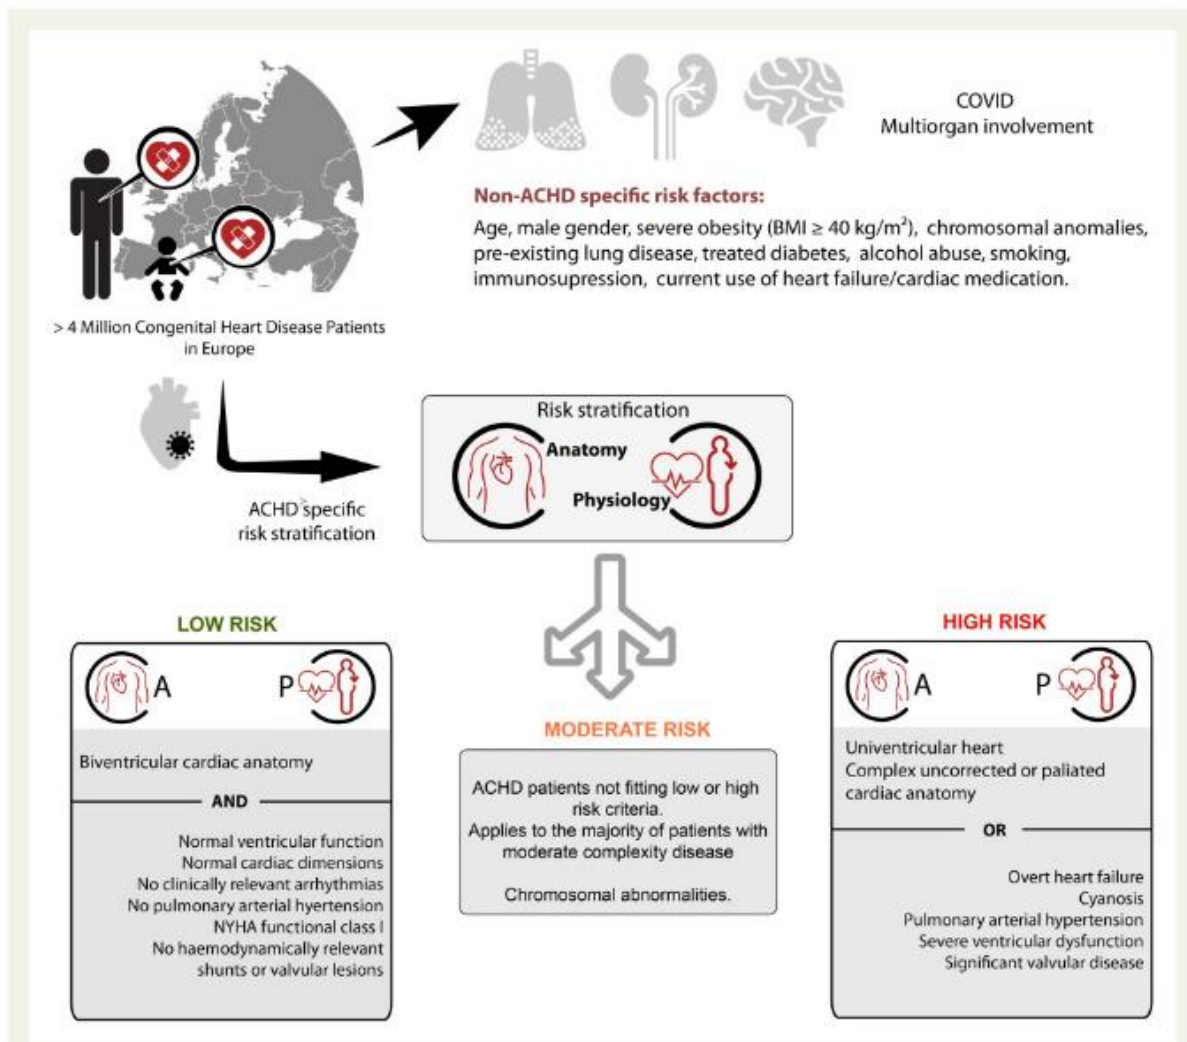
COVID
Multiorgan involvement

Non-ACHD specific risk factors:
Age, male gender, severe obesity (BMI ≥ 40 kg/m$^2$), chromosomal anomalies, pre-existing lung disease, treated diabetes, alcohol abuse, smoking, immunosupression, current use of heart failure/cardiac medication.

> 4 Million Congenital Heart Disease Patients in Europe

ACHD specific risk stratification

Risk stratification
Anatomy
Physiology

LOW RISK
A
P
Biventricular cardiac anatomy
AND
Normal ventricular function
Normal cardiac dimensions
No clinically relevant arrhythmias
No pulmonary arterial hypertension
NYHA functional class I
No haemodynamically relevant shunts or valvular lesions

MODERATE RISK
ACHD patients not fitting low or high risk criteria.
Applies to the majority of patients with moderate complexity disease

Chromosomal abnormalities.

HIGH RISK
A
P
Univentricular heart
Complex uncorrected or paliated cardiac anatomy
OR
Overt heart failure
Cyanosis
Pulmonary arterial hypertension
Severe ventricular dysfunction
Significant valvular disease